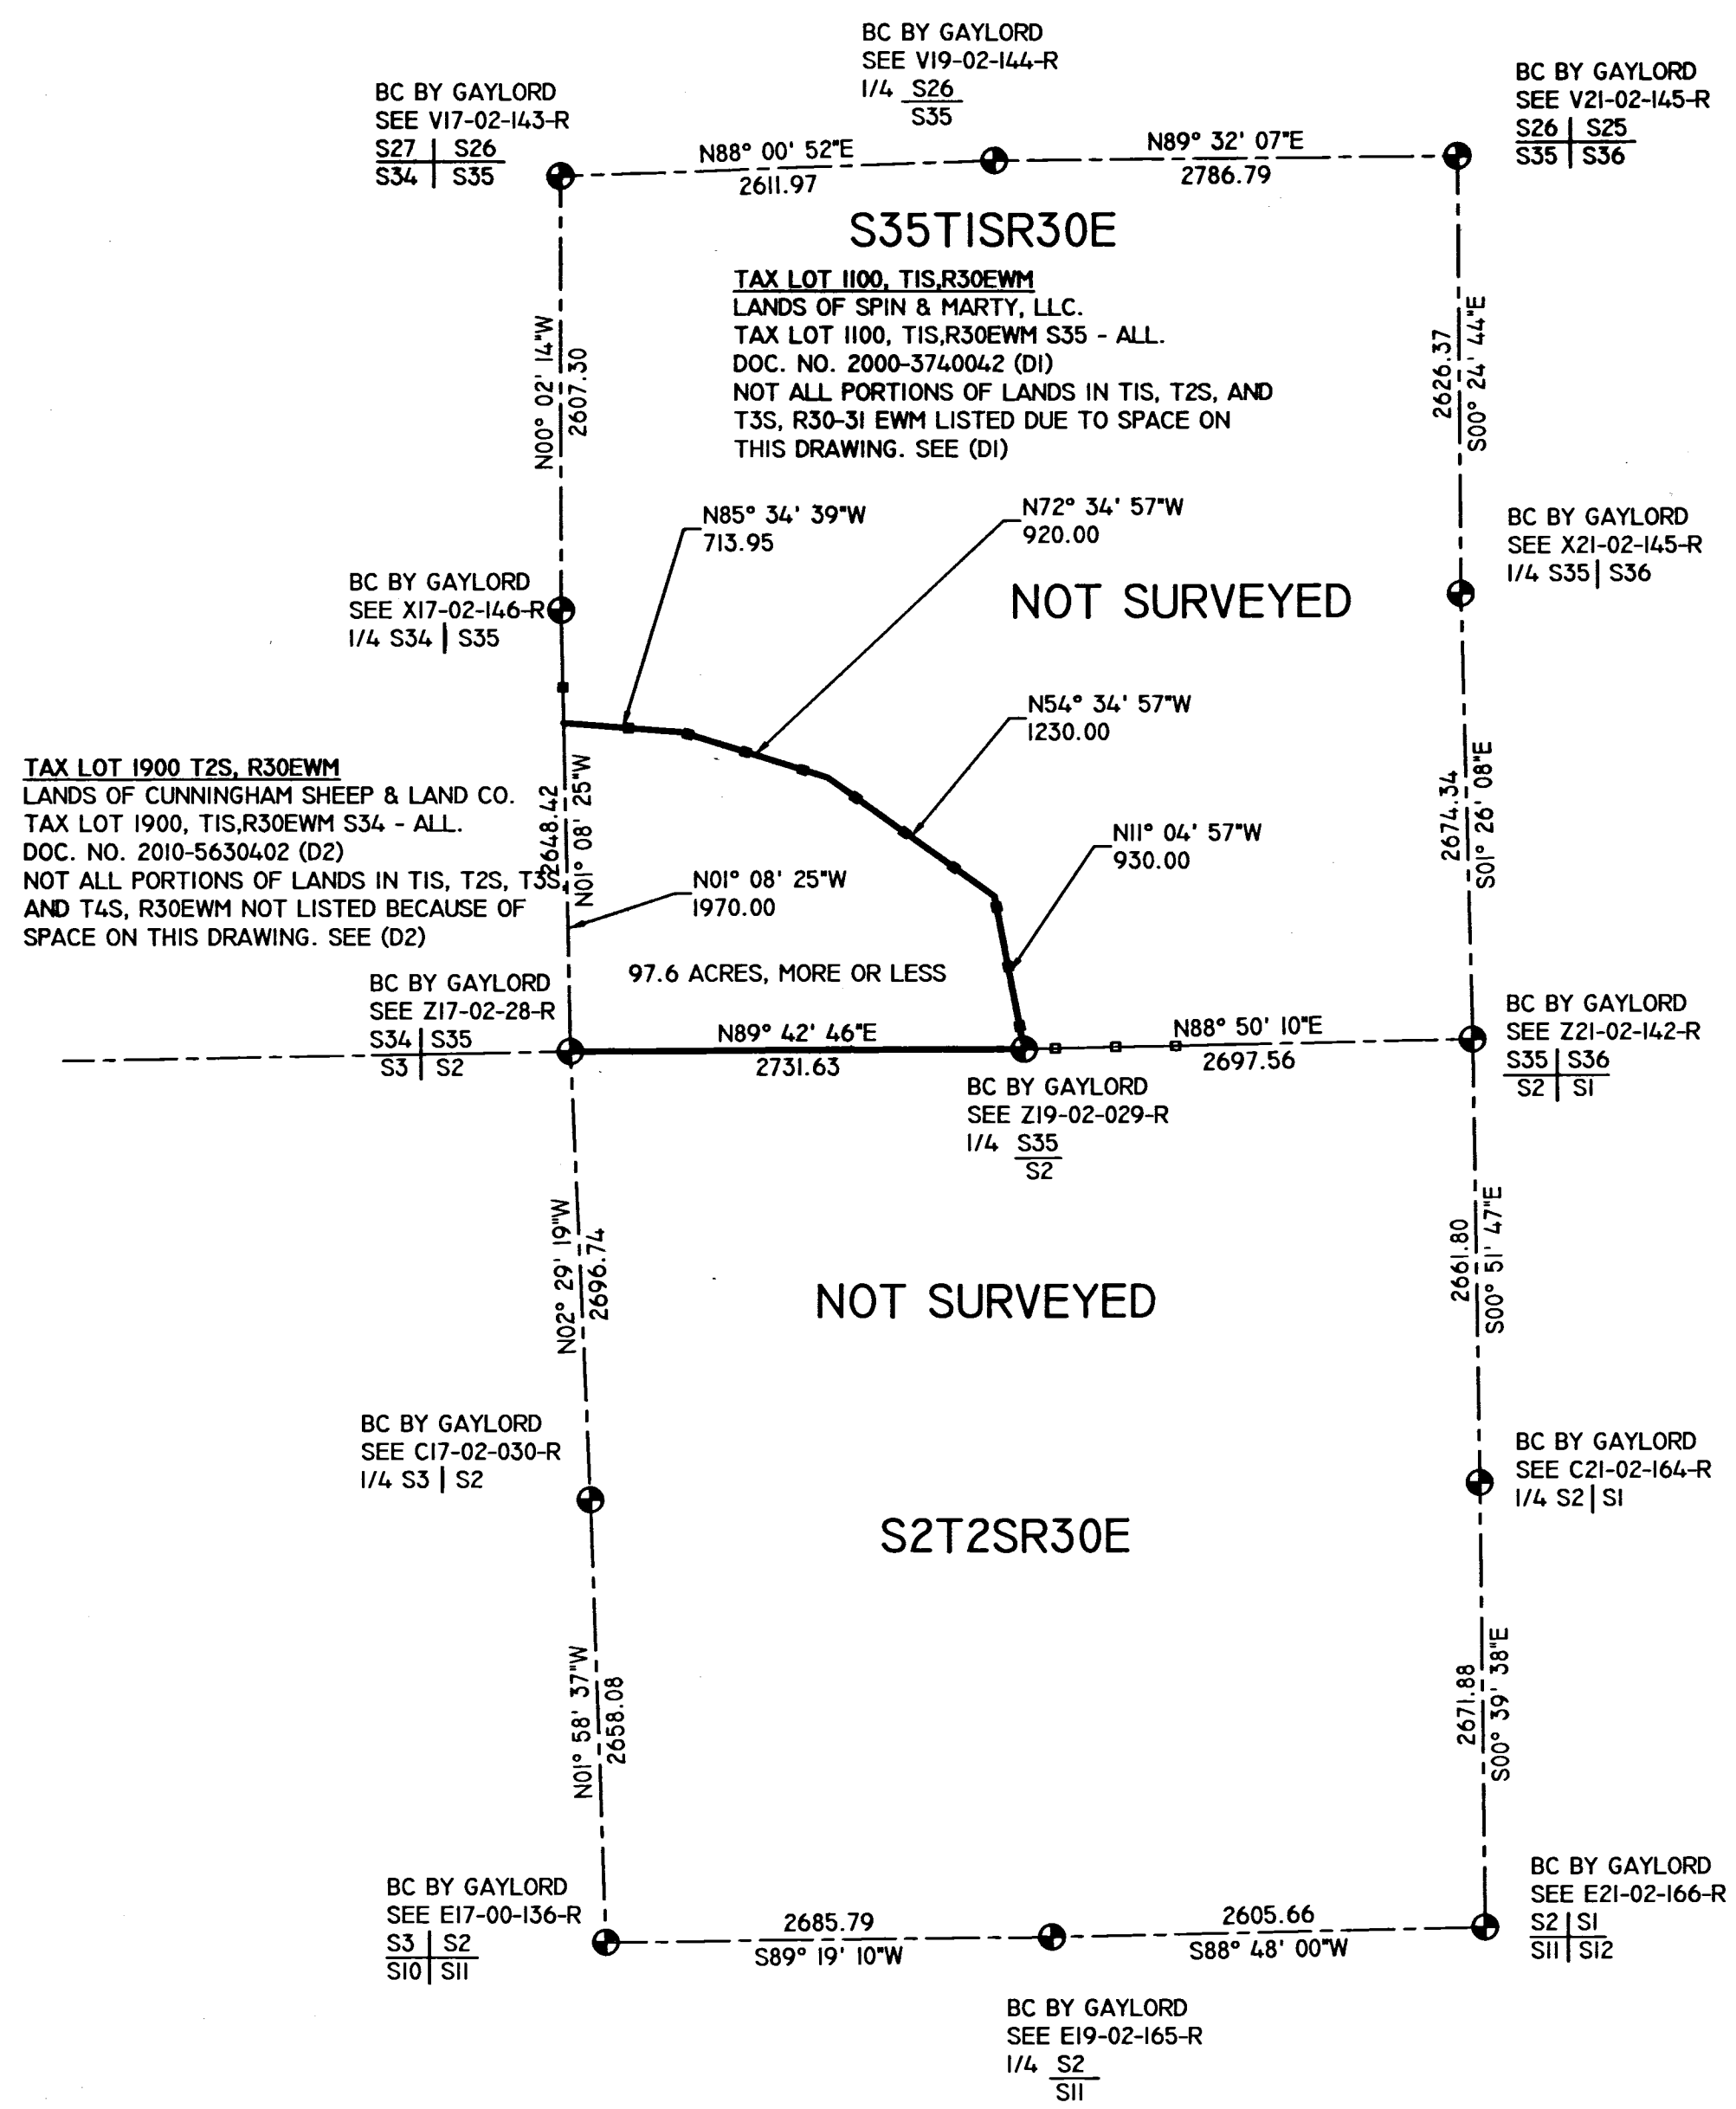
BC BY GAYLORD
SEE V19-02-144-R
1/4 $\frac{S26}{S35}$

BC BY GAYLORD
SEE V17-02-143-R
S27 | S26
S34 | S35

BC BY GAYLORD
SEE V21-02-145-R
S26 | S25
S35 | S36

N88° 00' 52"E
2611.97

N89° 32' 07"E
2786.79

S35T1SR30E

TAX LOT 1100, T1S,R30EWM
LANDS OF SPIN & MARTY, LLC.
TAX LOT 1100, T1S,R30EWM S35 - ALL.
DOC. NO. 2000-3740042 (D1)
NOT ALL PORTIONS OF LANDS IN T1S, T2S, AND T3S, R30-31 EWM LISTED DUE TO SPACE ON THIS DRAWING. SEE (D1)

N00° 02' 14"W
2607.30

2626.37
S00° 24' 44"E

N85° 34' 39"W
713.95

N72° 34' 57"W
920.00

BC BY GAYLORD
SEE X21-02-145-R
1/4 S35 | S36

NOT SURVEYED

BC BY GAYLORD
SEE X17-02-146-R
1/4 S34 | S35

N54° 34' 57"W
1230.00

TAX LOT 1900 T2S, R30EWM
LANDS OF CUNNINGHAM SHEEP & LAND CO.
TAX LOT 1900, T1S,R30EWM S34 - ALL.
DOC. NO. 2010-5630402 (D2)
NOT ALL PORTIONS OF LANDS IN T1S, T2S, T3S, AND T4S, R30EWM NOT LISTED BECAUSE OF SPACE ON THIS DRAWING. SEE (D2)

2648.42
N01° 08' 25"W

2674.34
S01° 26' 08"E

N11° 04' 57"W
930.00

N01° 08' 25"W
1970.00

97.6 ACRES, MORE OR LESS

BC BY GAYLORD
SEE Z17-02-28-R
S34 | S35
S3 | S2

N89° 42' 46"E
2731.63

N88° 50' 10"E
2697.56

BC BY GAYLORD
SEE Z21-02-142-R
S35 | S36
S2 | S1

BC BY GAYLORD
SEE Z19-02-029-R
1/4 $\frac{S35}{S2}$

N02° 29' 19"W
2696.74

2661.80
S00° 51' 47"E

NOT SURVEYED

BC BY GAYLORD
SEE C17-02-030-R
1/4 S3 | S2

BC BY GAYLORD
SEE C21-02-164-R
1/4 S2 | S1

S2T2SR30E

N01° 58' 37"W
2658.08

2671.88
S00° 39' 38"E

BC BY GAYLORD
SEE E17-00-136-R
S3 | S2
S10 | S11

2685.79
S89° 19' 10"W

2605.66
S88° 48' 00"W

BC BY GAYLORD
SEE E21-02-166-R
S2 | S1
S11 | S12

BC BY GAYLORD
SEE E19-02-165-R
1/4 $\frac{S2}{S11}$